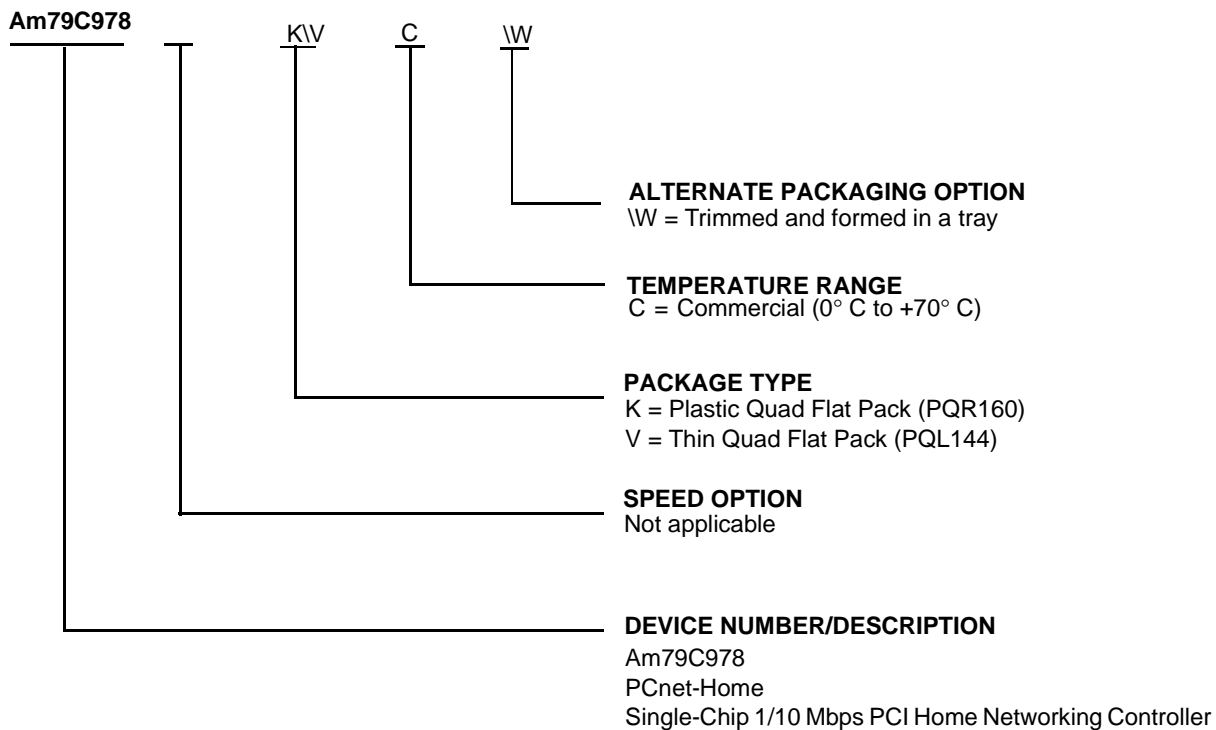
Am79C978 K\V C \W

ALTERNATE PACKAGING OPTION
\W = Trimmed and formed in a tray

TEMPERATURE RANGE
C = Commercial (0° C to +70° C)

PACKAGE TYPE
K = Plastic Quad Flat Pack (PQR160)
V = Thin Quad Flat Pack (PQL144)

SPEED OPTION
Not applicable

DEVICE NUMBER/DESCRIPTION
Am79C978
PCnet-Home
Single-Chip 1/10 Mbps PCI Home Networking Controller